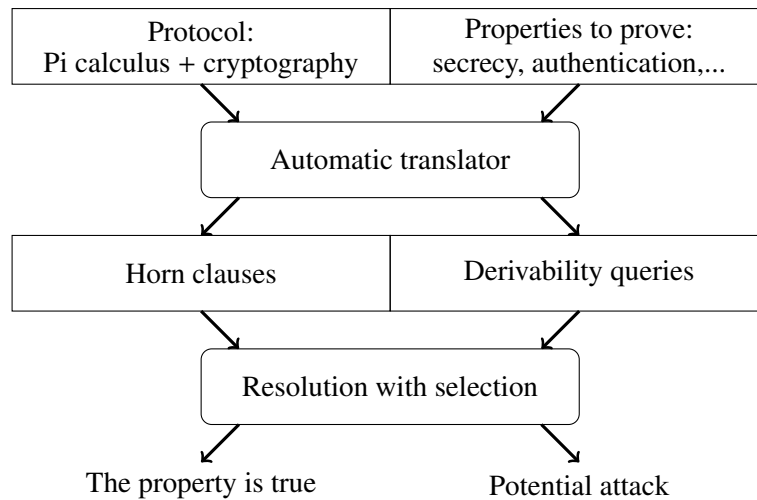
Protocol:
Pi calculus + cryptography

Properties to prove:
secrecy, authentication,...

Automatic translator

Horn clauses

Derivability queries

Resolution with selection

The property is true

Potential attack